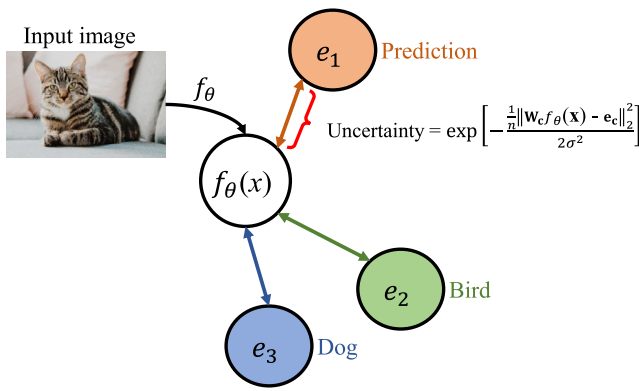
Input image

$f_\theta$

$e_1$ Prediction

Uncertainty = $\exp\left[-\frac{\frac{1}{n}\left\|\mathbf{W_c} f_\theta(\mathbf{x}) - \mathbf{e_c}\right\|_2^2}{2\sigma^2}\right]$

$f_\theta(x)$

$e_2$ Bird

$e_3$ Dog